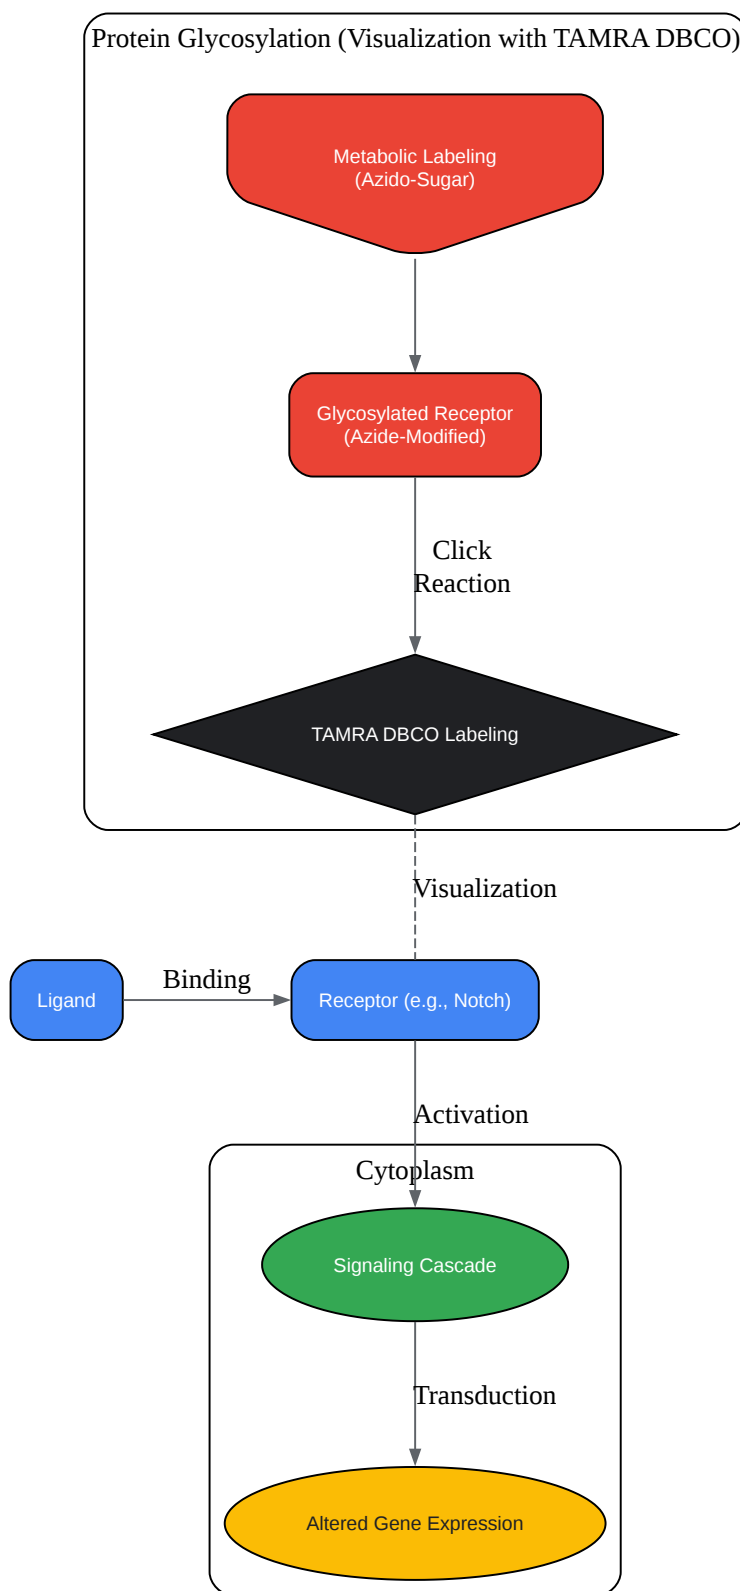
Protein Glycosylation (Visualization with TAMRA DBCO)

Metabolic Labeling
(Azido-Sugar)

Glycosylated Receptor
(Azide-Modified)

Click
Reaction

TAMRA DBCO Labeling

Visualization

Ligand

Binding

Receptor (e.g., Notch)

Activation

Cytoplasm

Signaling Cascade

Transduction

Altered Gene Expression